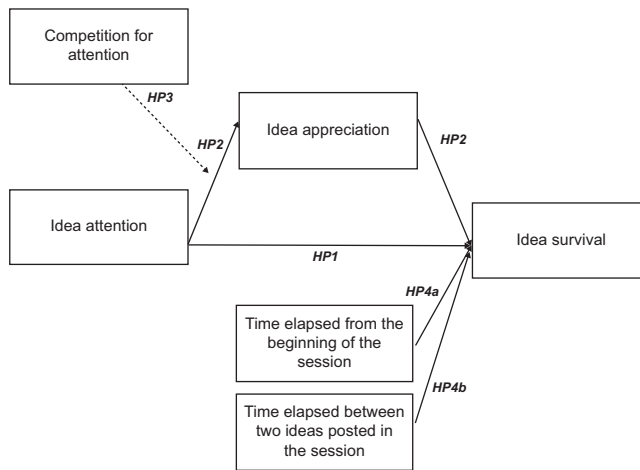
Competition for attention

HP3

HP2

Idea appreciation

HP2

Idea attention

HP1

Idea survival

HP4a

Time elapsed from the beginning of the session

HP4b

Time elapsed between two ideas posted in the session